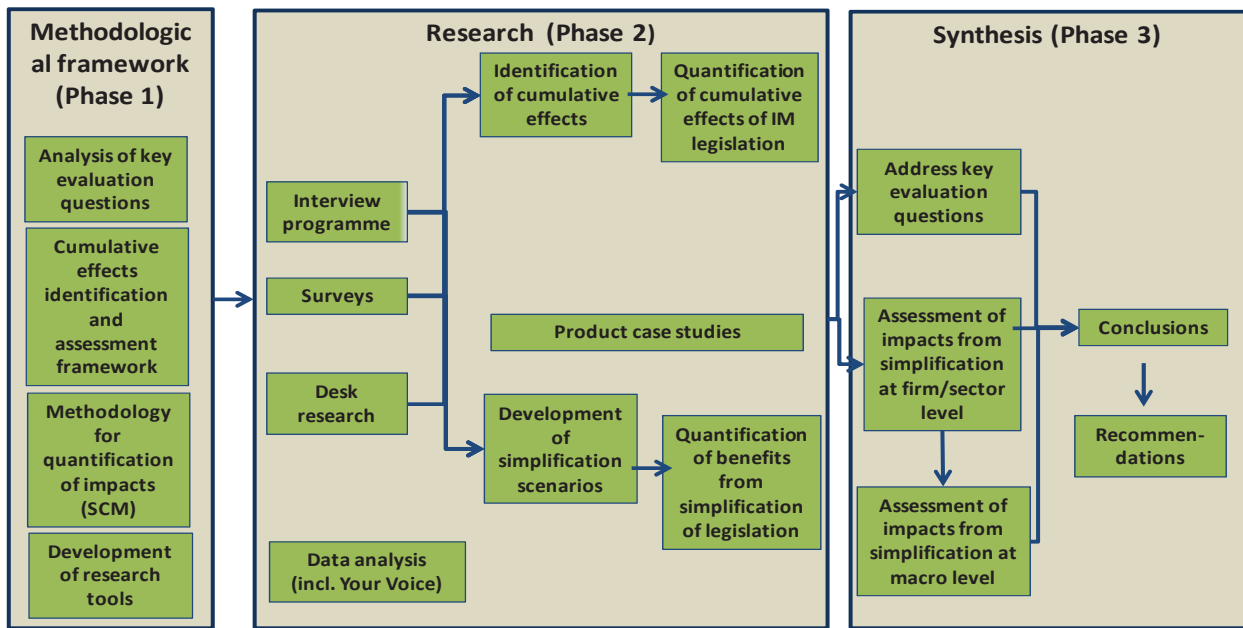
Methodological framework (Phase 1)

Analysis of key evaluation questions

Cumulative effects identification and assessment framework

Methodology for quantification of impacts (SCM)

Development of research tools

Research (Phase 2)

Interview programme

Surveys

Desk research

Identification of cumulative effects

Quantification of cumulative effects of IM legislation

Product case studies

Development of simplification scenarios

Quantification of benefits from simplification of legislation

Data analysis (incl. Your Voice)

Synthesis (Phase 3)

Address key evaluation questions

Assessment of impacts from simplification at firm/sector level

Assessment of impacts from simplification at macro level

Conclusions

Recommendations